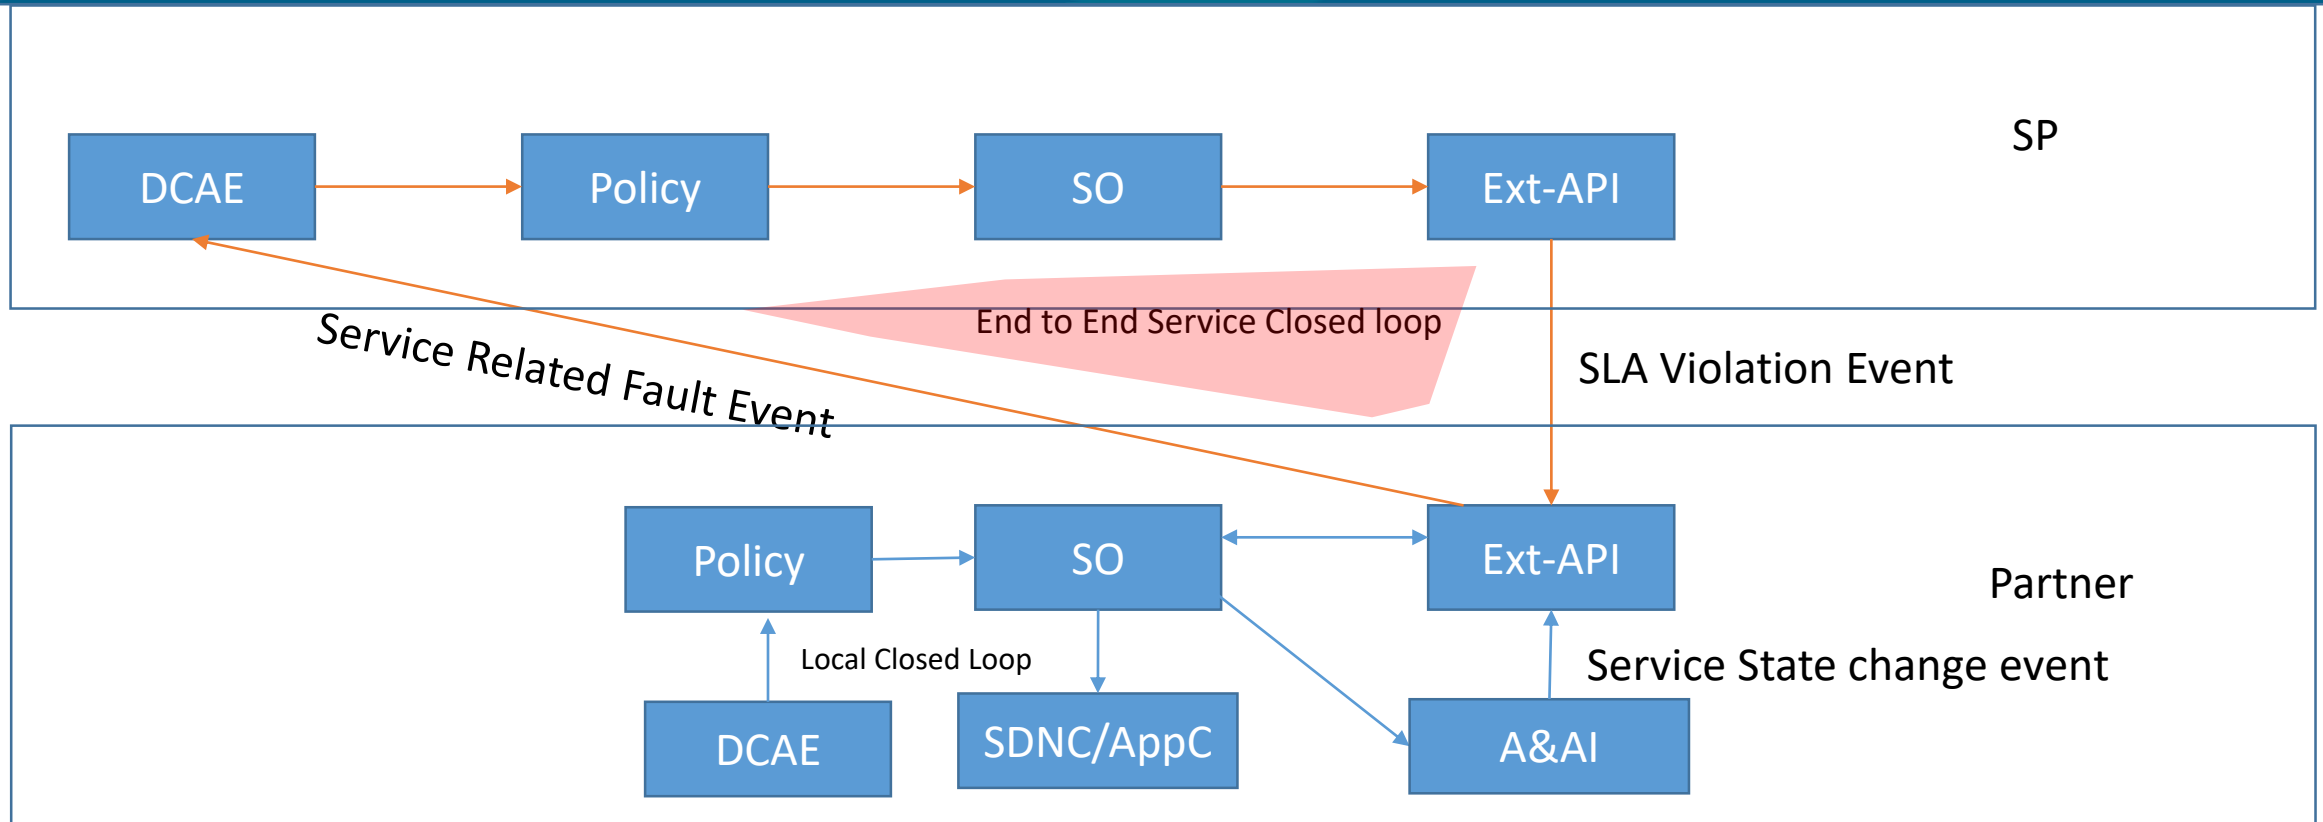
DCAE

Policy

SO

Ext-API

SP

End to End Service Closed loop

Service Related Fault Event

SLA Violation Event

Policy

SO

Ext-API

Partner

Local Closed Loop

Service State change event

DCAE

SDNC/AppC

A&AI